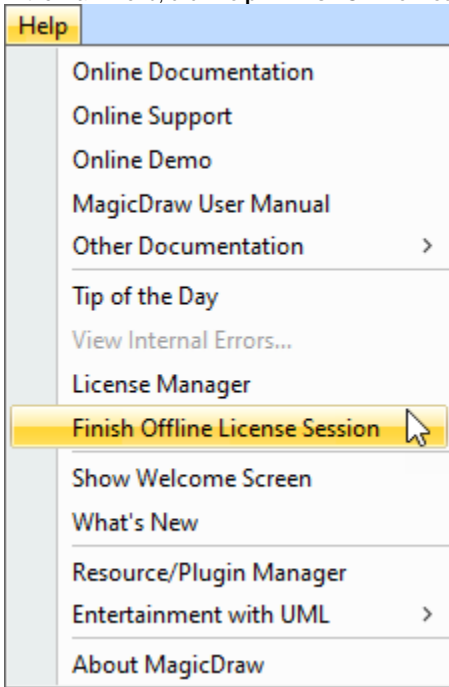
Help

Online Documentation
Online Support
Online Demo
MagicDraw User Manual
Other Documentation >

Tip of the Day
View Internal Errors...
License Manager
Finish Offline License Session

Show Welcome Screen
What's New

Resource/Plugin Manager
Entertainment with UML >

About MagicDraw